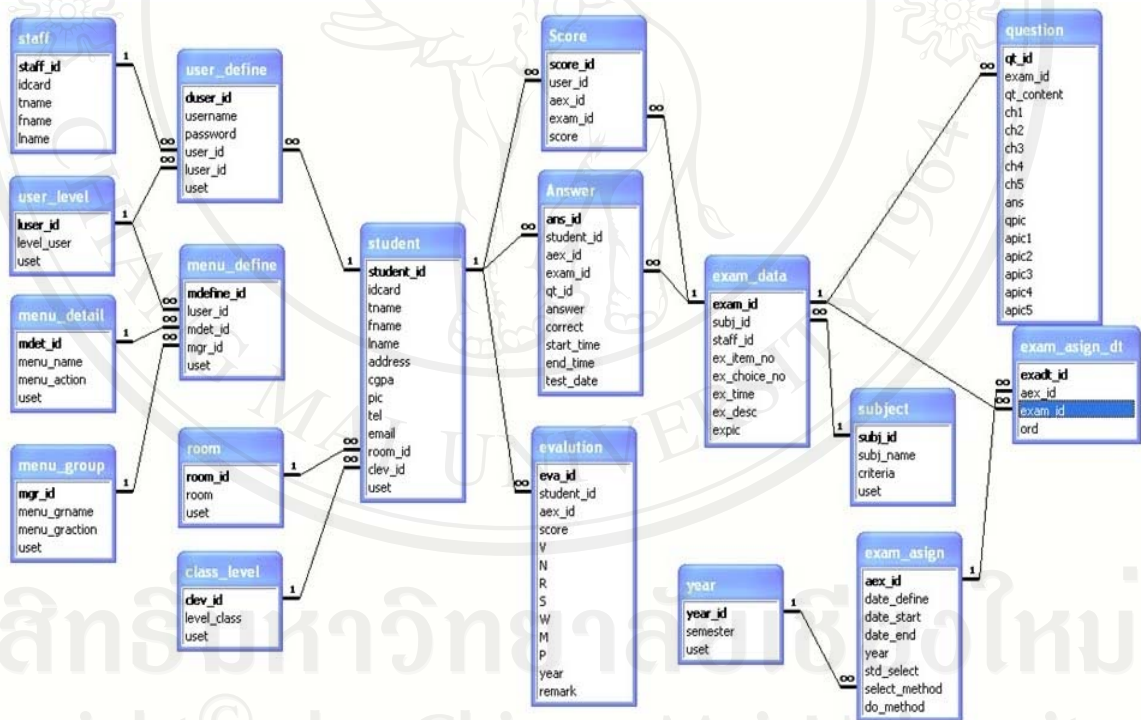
staff
staff_id
idcard
tname
fname
lname

user_define
duser_id
username
password
user_id
luser_id
uset

user_level
luser_id
level_user
uset

menu_define
mdefine_id
luser_id
mdet_id
mgr_id
uset

menu_detail
mdet_id
menu_name
menu_action
uset

menu_group
mgr_id
menu_grname
menu_graction
uset

room
room_id
room
uset

class_level
clev_id
level_class
uset

student
student_id
idcard
tname
fname
lname
address
cgpa
pic
tel
email
room_id
clev_id
uset

Score
score_id
user_id
aex_id
exam_id
score

Answer
ans_id
student_id
aex_id
exam_id
qt_id
answer
correct
start_time
end_time
test_date

evalution
eva_id
student_id
aex_id
score
V
N
R
S
W
M
P
year
remark

exam_data
exam_id
subj_id
staff_id
ex_item_no
ex_choice_no
ex_time
ex_desc
expic

subject
subj_id
subj_name
criteria
uset

year
year_id
semester
uset

exam_asign
aex_id
date_define
date_start
date_end
year
std_select
select_method
do_method

question
qt_id
exam_id
qt_content
ch1
ch2
ch3
ch4
ch5
ans
qpic
apic1
apic2
apic3
apic4
apic5

exam_asign_dt
exadt_id
aex_id
exam_id
ord

1 ∞ 1 ∞ 1 ∞ 1 ∞ 1 ∞ 1 ∞ 1 ∞ 1 ∞ 1 ∞ 1 ∞ 1 ∞ 1 ∞ 1 ∞ 1 ∞ 1 ∞

ลิขสิทธิ์มหาวิทยาลัยเชียงใหม่